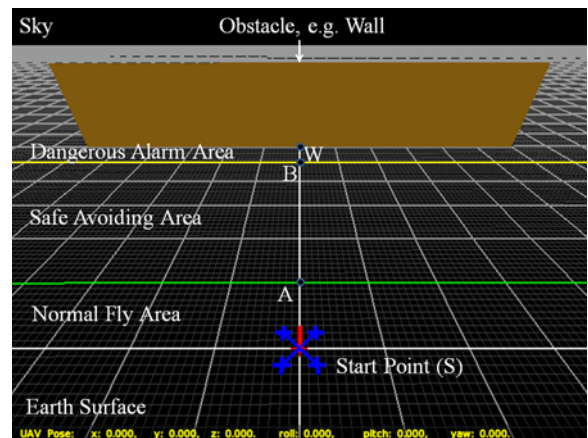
Sky

Obstacle, e.g. Wall

Dangerous Alarm Area

W

B

Safe Avoiding Area

A

Normal Fly Area

Start Point (S)

Earth Surface

UAV Pose: x: 0.000, y: 0.000, z: 0.000, roll: 0.000, pitch: 0.000, yaw: 0.000,